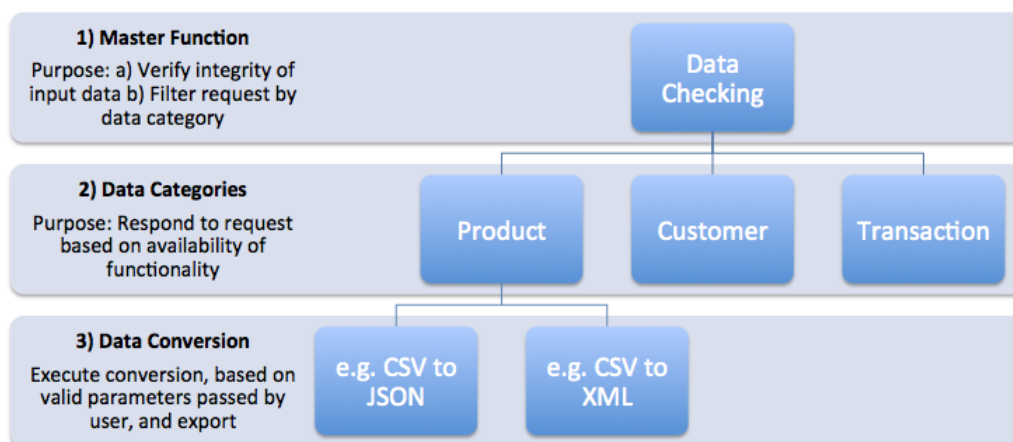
1) Master Function

Purpose: a) Verify integrity of input data b) Filter request by data category

Data Checking

2) Data Categories

Purpose: Respond to request based on availability of functionality

Product

Customer

Transaction

3) Data Conversion

Execute conversion, based on valid parameters passed by user, and export

e.g. CSV to JSON

e.g. CSV to XML